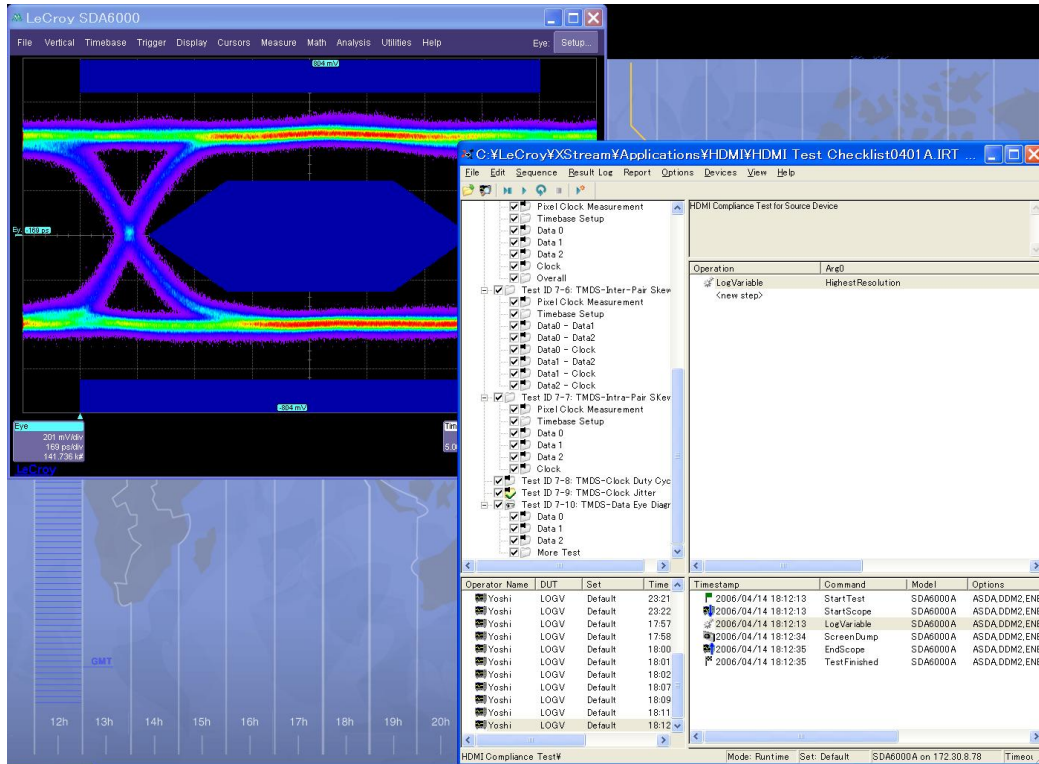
LeCroy SDA6000

File Vertical Timebase Trigger Display Cursors Measure Math Analysis Utilities Help Eye: Setup...

804 mV

Ey 169 ps

-804 mV

Eye
201 mV/div
169 ps/div
141.736 k#

Tim
5.0

LeCroy

C:¥LeCroy¥XStream¥Applications¥HDMI¥HDMI Test Checklist0401A.IRT ...

File Edit Sequence Result Log Report Options Devices View Help

Pixel Clock Measurement
Timebase Setup
Data 0
Data 1
Data 2
Clock
Overall
Test ID 7-6: TMDS-Inter-Pair Skew
Pixel Clock Measurement
Timebase Setup
Data0 - Data1
Data0 - Data2
Data0 - Clock
Data1 - Data2
Data1 - Clock
Data2 - Clock
Test ID 7-7: TMDS-Intra-Pair SKew
Pixel Clock Measurement
Timebase Setup
Data 0
Data 1
Data 2
Clock
Test ID 7-8: TMDS-Clock Duty Cyc
Test ID 7-9: TMDS-Clock Jitter
Test ID 7-10: TMDS-Data Eye Diagr
Data 0
Data 1
Data 2
More Test

HDMI Compliance Test for Source Device

| Operation | Arg0 |
|---|---|
| LogVariable | HighestResolution |
| <new step> | |

| Operator Name | DUT | Set | Time |
|---|---|---|---|
| Yoshi | LOGV | Default | 23:21 |
| Yoshi | LOGV | Default | 23:22 |
| Yoshi | LOGV | Default | 17:57 |
| Yoshi | LOGV | Default | 17:58 |
| Yoshi | LOGV | Default | 18:00 |
| Yoshi | LOGV | Default | 18:01 |
| Yoshi | LOGV | Default | 18:02 |
| Yoshi | LOGV | Default | 18:07 |
| Yoshi | LOGV | Default | 18:09 |
| Yoshi | LOGV | Default | 18:11 |
| Yoshi | LOGV | Default | 18:12 |

| Timestamp | Command | Model | Options |
|---|---|---|---|
| 2006/04/14 18:12:13 | StartTest | SDA6000A | ASDA,DDM2,ENE |
| 2006/04/14 18:12:13 | StartScope | SDA6000A | ASDA,DDM2,ENE |
| 2006/04/14 18:12:13 | LogVariable | SDA6000A | ASDA,DDM2,ENE |
| 2006/04/14 18:12:34 | ScreenDump | SDA6000A | ASDA,DDM2,ENE |
| 2006/04/14 18:12:35 | EndScope | SDA6000A | ASDA,DDM2,ENE |
| 2006/04/14 18:12:35 | TestFinished | SDA6000A | ASDA,DDM2,ENE |

HDMI Compliance Test¥ Mode: Runtime Set: Default SDA6000A on 172.30.8.78 Timeou

GMT
12h 13h 14h 15h 16h 17h 18h 19h 20h